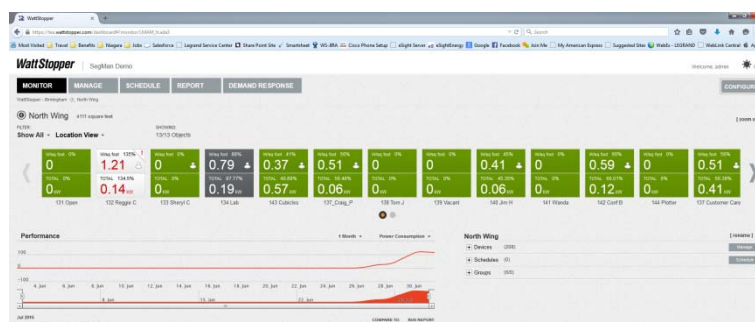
WattStopper

https://wattstopper.com/dashboard/#/monitor/

Most Visited | Travel | Benefits | Niagara | Jobs | Salesforce | Legrand Service Center | Share Point Site | Smartsheet | WG-IBA | Cisco Phone Setup | eSight Server | eSightEnergy | Google | Facebook | Join Me | My American Express | Suggested Sites | WebEx - LEGRAND | WebLink Central

WattStopper | SegMan Demo

Welcome, admin

MONITOR | MANAGE | SCHEDULE | REPORT | DEMAND RESPONSE

CONFIGURE

WattStopper - Birmingham > North Wing

North Wing 4111 square feet

FILTER
Show All · Location View ·

SHOWING
13/13 Objects

[ zoom ]

| | | | | | | | | | | | | |
|---|---|---|---|---|---|---|---|---|---|---|---|---|
| 0 TOTAL 0% 0kW | 1.21 TOTAL 134.5% 0.14kW | 0 TOTAL 0% 0kW | 0.79 TOTAL 97.77% 0.19kW | 0.37 TOTAL 46.85% 0.57kW | 0.51 TOTAL 50.40% 0.06kW | 0 TOTAL 0% 0kW | 0 TOTAL 0% 0kW | 0.41 TOTAL 45.35% 0.06kW | 0 TOTAL 0% 0kW | 0.59 TOTAL 65.01% 0.12kW | 0 TOTAL 0% 0kW | 0.51 TOTAL 55.28% 0.41kW |
| 131 Open | 132 Reggie C | 133 Sheryl C | 134 Lab | 143 Cubicles | 137_Craig_P | 138 Tom J | 139 Vacant | 140 Jim H | 141 Wanda | 142 Conf B | 144 Plotter | 137 Customer Care |

Performance

1 Month · Power Consumption ·

100
0
-100

4. Jun 6. Jun 8. Jun 10. Jun 12. Jun 14. Jun 16. Jun 18. Jun 20. Jun 22. Jun 24. Jun 26. Jun 28. Jun 30. Jun

8. Jun 15. Jun 22. Jun 29. Jun

Jul 2015

COMPARE TO: RUN REPORT

North Wing

[ rename ]

+ Devices (208) Manage
+ Schedules (0) Schedule
+ Groups (0/0)